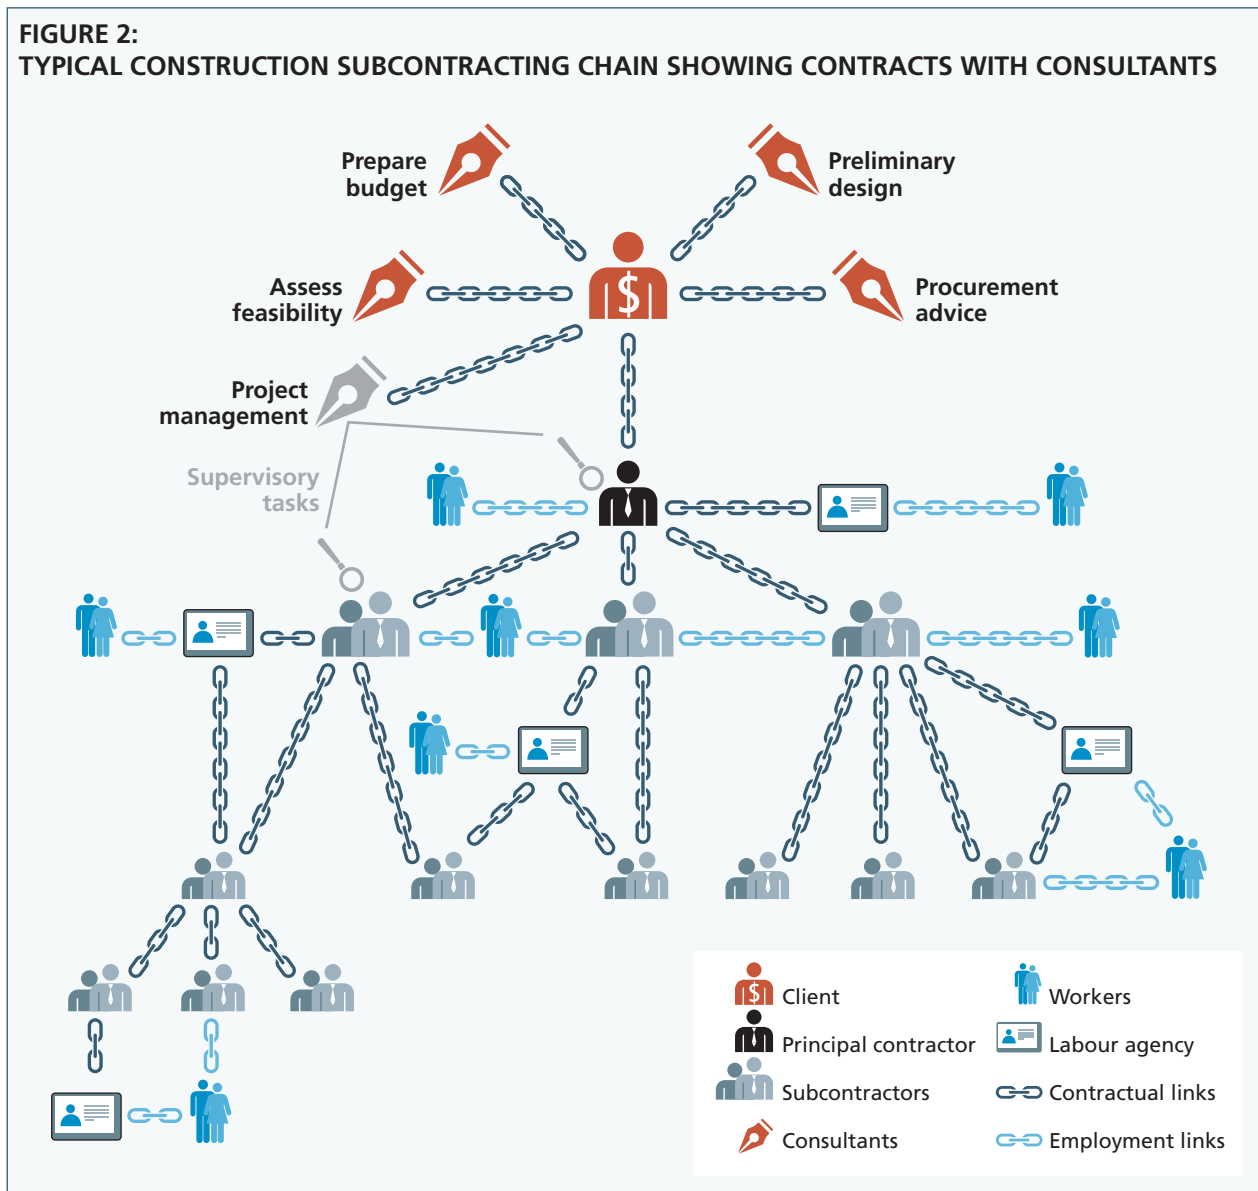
FIGURE 2:
TYPICAL CONSTRUCTION SUBCONTRACTING CHAIN SHOWING CONTRACTS WITH CONSULTANTS

Prepare budget

Preliminary design

Assess feasibility

$

Procurement advice

Project management

Supervisory tasks

Client

Workers

Principal contractor

Labour agency

Subcontractors

Contractual links

Consultants

Employment links